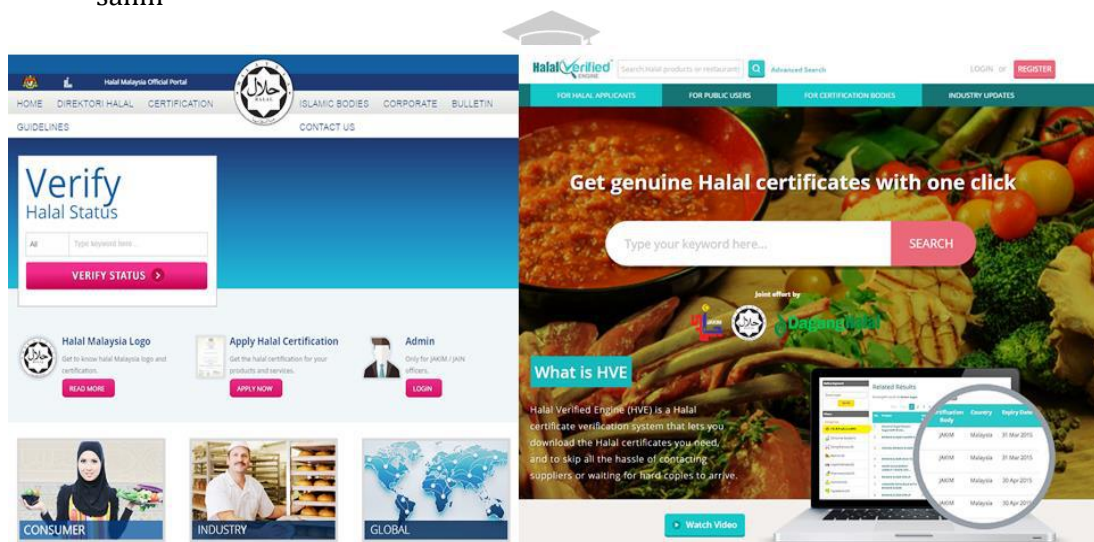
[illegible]

Halal Malaysia Official Portal

HOME DIREKTORI HALAL CERTIFICATION ISLAMIC BODIES CORPORATE BULLETIN GUIDELINES CONTACT US

Verify
Halal Status

All
Type keyword here...

VERIFY STATUS

Halal Malaysia Logo
Get to know halal Malaysia logo and certification.
READ MORE

Apply Halal Certification
Get the halal certification for your products and services.
APPLY NOW

Admin
Only for JAKIM / JAIN officers.
LOGIN

CONSUMER

INDUSTRY

GLOBAL

HalalVerified ENGINE
Search Halal products or restaurants
Advanced Search
LOGIN or REGISTER

FOR HALAL APPLICANTS
FOR PUBLIC USERS
FOR CERTIFICATION BODIES
INDUSTRY UPDATES

Get genuine Halal certificates with one click

Type your keyword here...
SEARCH

joint effort by
DagangHalal

What is HVE

Halal Verified Engine (HVE) is a Halal certificate verification system that lets you download the Halal certificates you need, and to skip all the hassle of contacting suppliers or waiting for hard copies to arrive.

Watch Video

Related Results

| Certification Body | Country | Expiry Date |
|---|---|---|
| JAKIM | Malaysia | 31 Mar 2015 |
| JAKIM | Malaysia | 31 Mar 2015 |
| JAKIM | Malaysia | 30 Apr 2015 |
| JAKIM | Malaysia | 30 Apr 2015 |